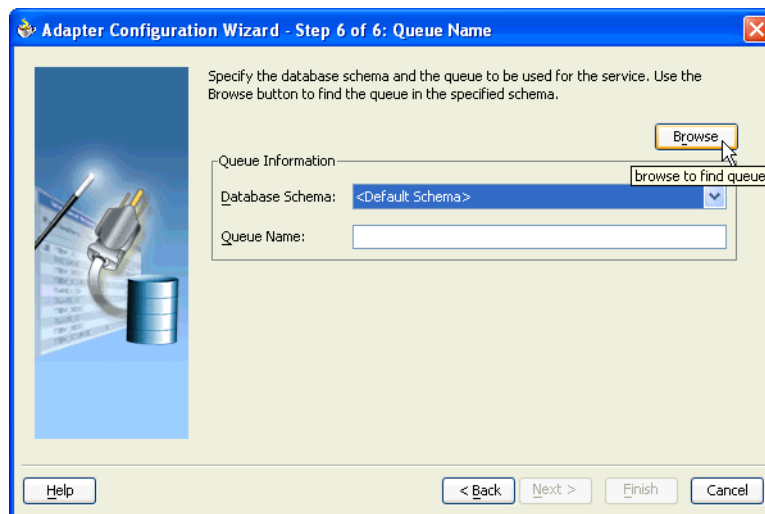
Adapter Configuration Wizard - Step 6 of 6: Queue Name

Specify the database schema and the queue to be used for the service. Use the Browse button to find the queue in the specified schema.

Browse

browse to find queue

Queue Information

Database Schema: <Default Schema>

Queue Name:

Help

< Back

Next >

Finish

Cancel